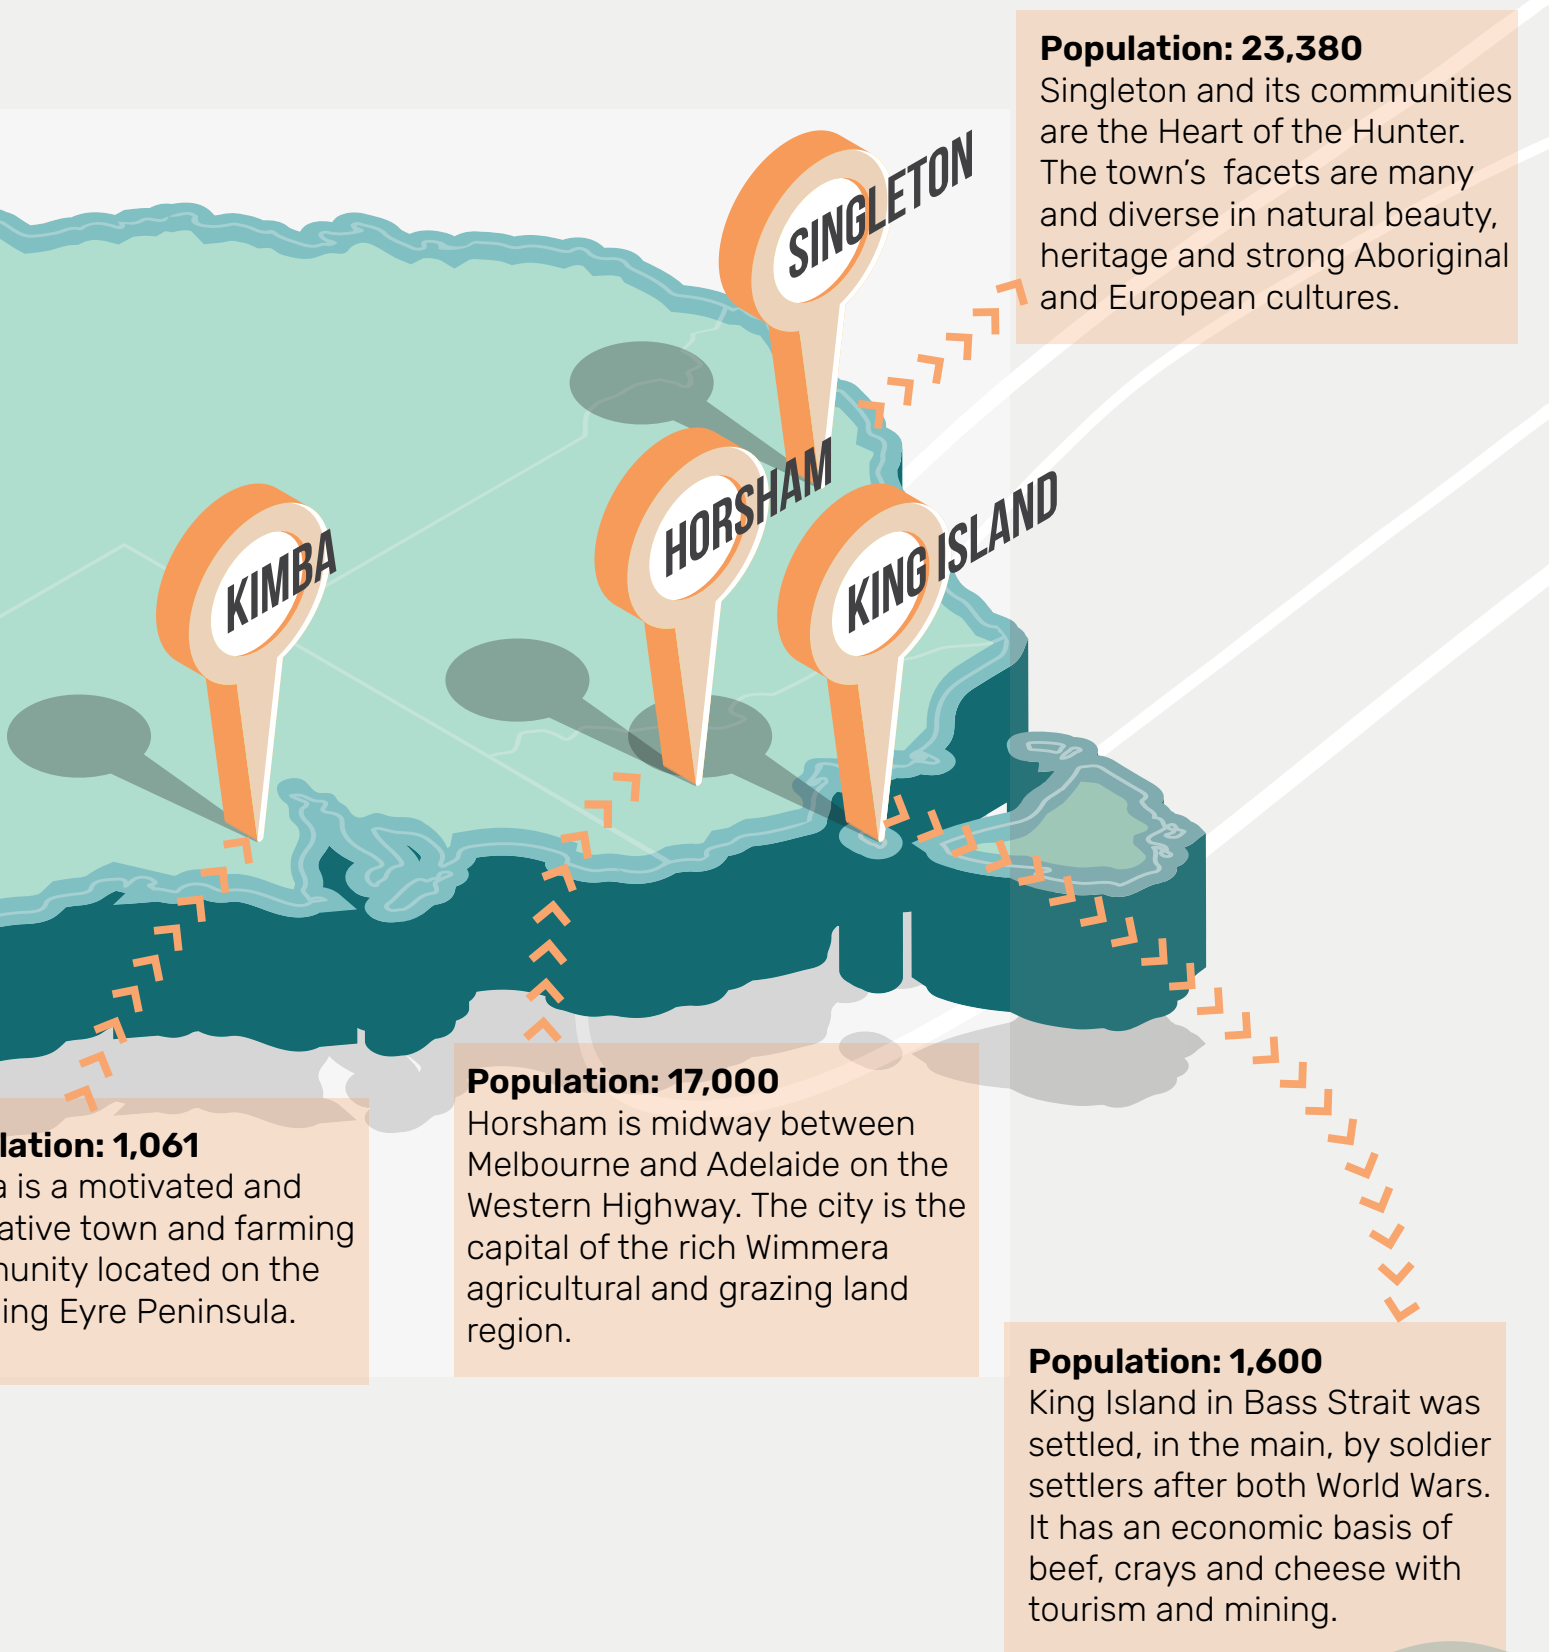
Population: 23,380
Singleton and its communities are the Heart of the Hunter. The town's facets are many and diverse in natural beauty, heritage and strong Aboriginal and European cultures.

SINGLETON

HORSHAM

KING ISLAND

KIMBA

lation: 1,061
a is a motivated and ative town and farming nunity located on the ing Eyre Peninsula.

Population: 17,000
Horsham is midway between Melbourne and Adelaide on the Western Highway. The city is the capital of the rich Wimmera agricultural and grazing land region.

Population: 1,600
King Island in Bass Strait was settled, in the main, by soldier settlers after both World Wars. It has an economic basis of beef, crays and cheese with tourism and mining.